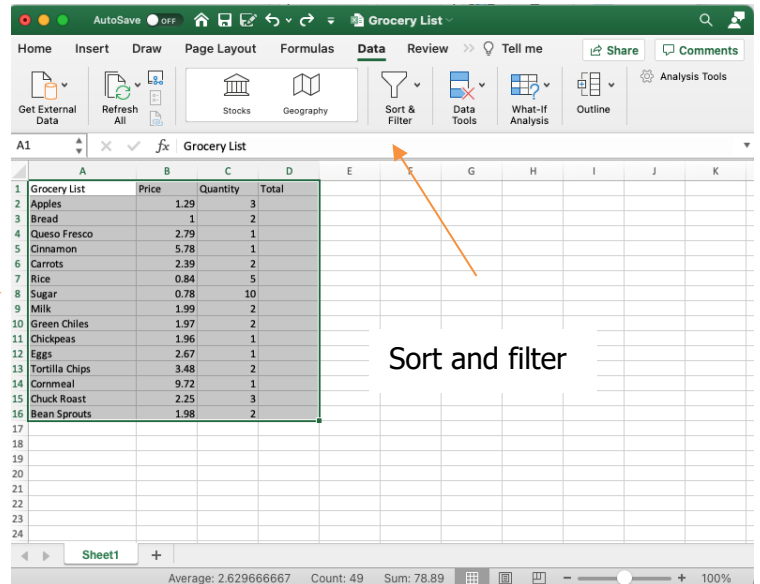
AutoSave OFF Grocery List

Home Insert Draw Page Layout Formulas Data Review Tell me Share Comments

Get External Data Refresh All Stocks Geography Sort & Filter Data Tools What-If Analysis Outline Analysis Tools

A1 $fx$ Grocery List

| | A | B | C | D |
|---|---|---|---|---|
| 1 | Grocery List | Price | Quantity | Total |
| 2 | Apples | 1.29 | 3 | |
| 3 | Bread | 1 | 2 | |
| 4 | Queso Fresco | 2.79 | 1 | |
| 5 | Cinnamon | 5.78 | 1 | |
| 6 | Carrots | 2.39 | 2 | |
| 7 | Rice | 0.84 | 5 | |
| 8 | Sugar | 0.78 | 10 | |
| 9 | Milk | 1.99 | 2 | |
| 10 | Green Chiles | 1.97 | 2 | |
| 11 | Chickpeas | 1.96 | 1 | |
| 12 | Eggs | 2.67 | 1 | |
| 13 | Tortilla Chips | 3.48 | 2 | |
| 14 | Cornmeal | 9.72 | 1 | |
| 15 | Chuck Roast | 2.25 | 3 | |
| 16 | Bean Sprouts | 1.98 | 2 | |

E F G H I J K
17 18 19 20 21 22 23 24

Sort and filter

Sheet1 +

Average: 2.629666667 Count: 49 Sum: 78.89 100%